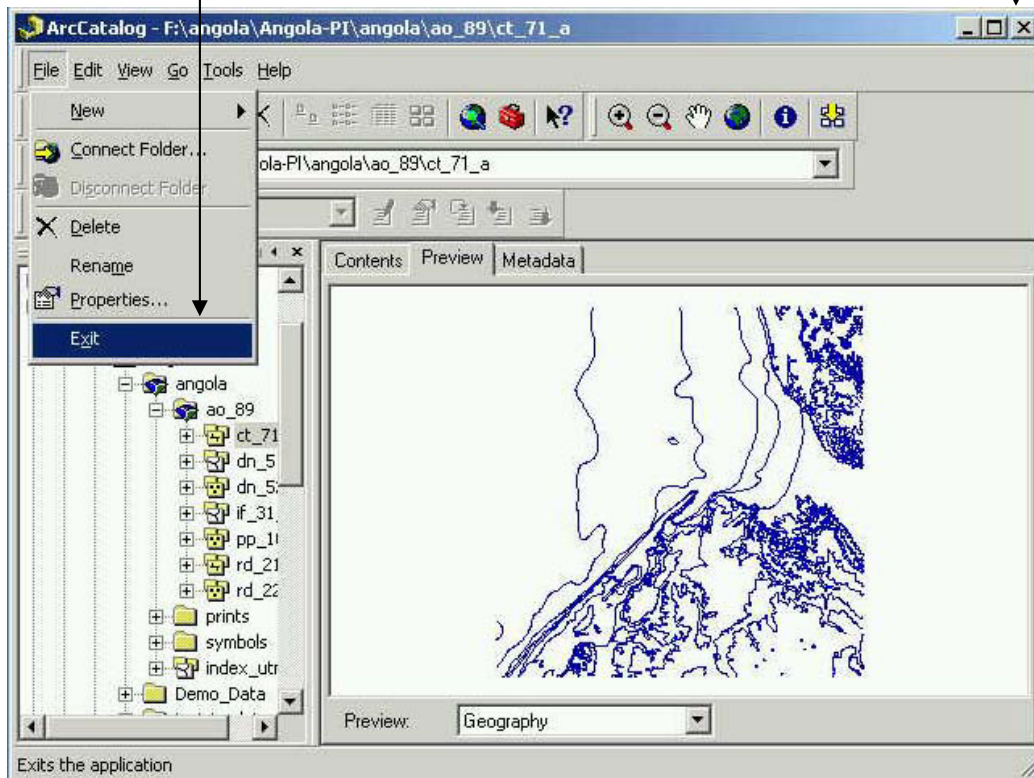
ArcCatalog - F:\angola\Angola-PI\angola\ao_89\ct_71_a

File Edit View Go Tools Help

New
Connect Folder...
Disconnect Folder
Delete
Rename
Properties...
Exit

ola-PI\angola\ao_89\ct_71_a

Contents Preview Metadata

angola
ao_89
ct_71
dn_5
dn_5
if_31
pp_1
rd_21
rd_22
prints
symbols
index_utr
Demo_Data

Preview: Geography

Exits the application